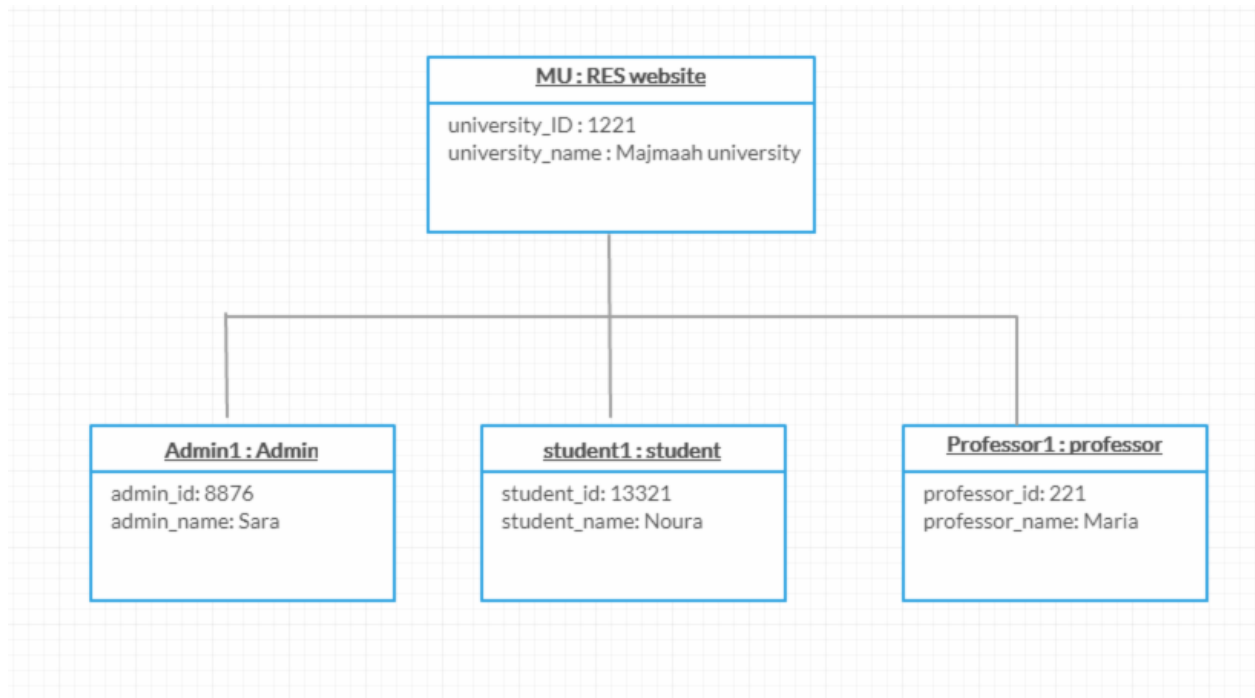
MU : RES website

university_ID : 1221
university_name : Majmaah university

Admin1 : Admin

admin_id: 8876
admin_name: Sara

student1 : student

student_id: 13321
student_name: Noura

Professor1 : professor

professor_id: 221
professor_name: Maria